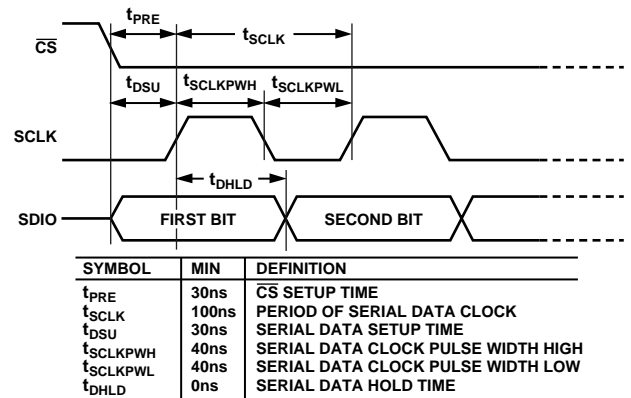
$t_{PRE}$

$\overline{CS}$

$t_{SCLK}$

$t_{DSU}$ $t_{SCLKPWH}$ $t_{SCLKPWL}$

SCLK

$t_{DHLD}$

SDIO FIRST BIT SECOND BIT

| SYMBOL | MIN | DEFINITION |
|---|---|---|
| $t_{PRE}$ | 30ns | $\overline{CS}$ SETUP TIME |
| $t_{SCLK}$ | 100ns | PERIOD OF SERIAL DATA CLOCK |
| $t_{DSU}$ | 30ns | SERIAL DATA SETUP TIME |
| $t_{SCLKPWH}$ | 40ns | SERIAL DATA CLOCK PULSE WIDTH HIGH |
| $t_{SCLKPWL}$ | 40ns | SERIAL DATA CLOCK PULSE WIDTH LOW |
| $t_{DHLD}$ | 0ns | SERIAL DATA HOLD TIME |